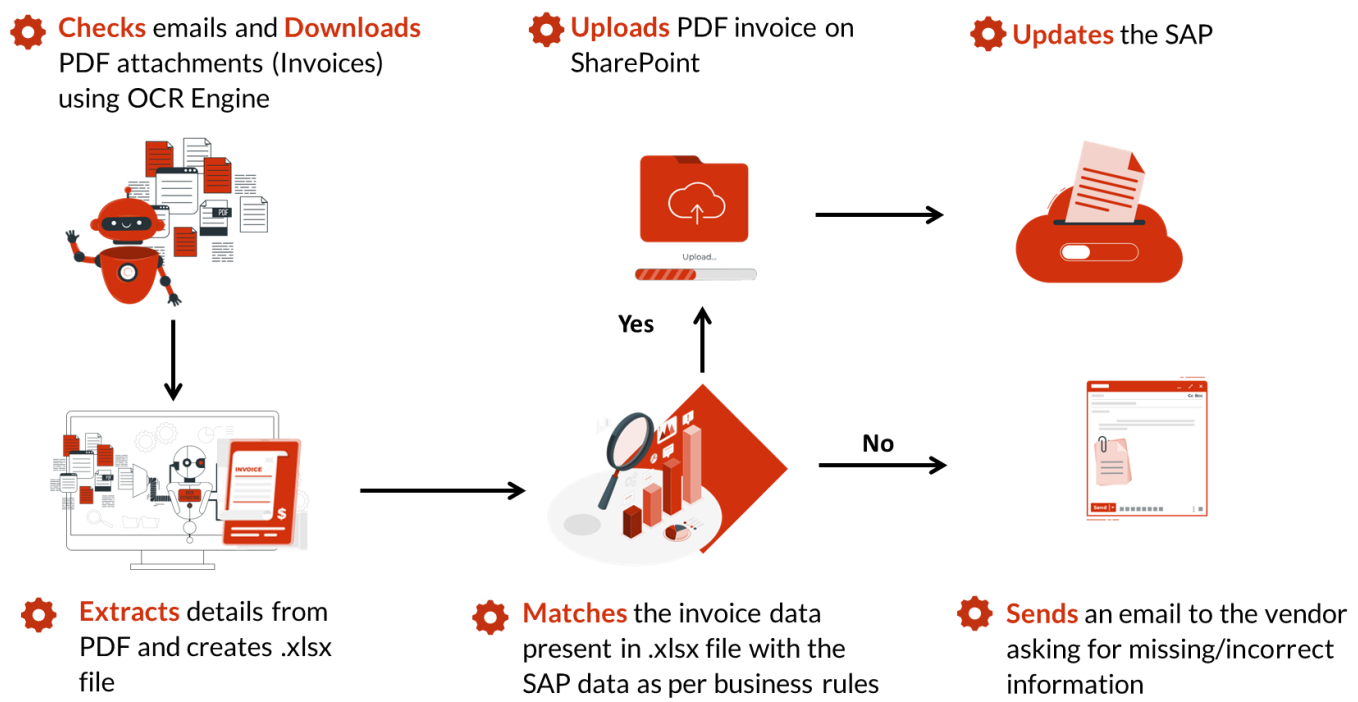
Checks emails and Downloads PDF attachments (Invoices) using OCR Engine

Uploads PDF invoice on SharePoint

Updates the SAP

PDF

Upload...

Yes

No

INVOICE

$

Cc Bcc

Send

Extracts details from PDF and creates .xlsx file

Matches the invoice data present in .xlsx file with the SAP data as per business rules

Sends an email to the vendor asking for missing/incorrect information